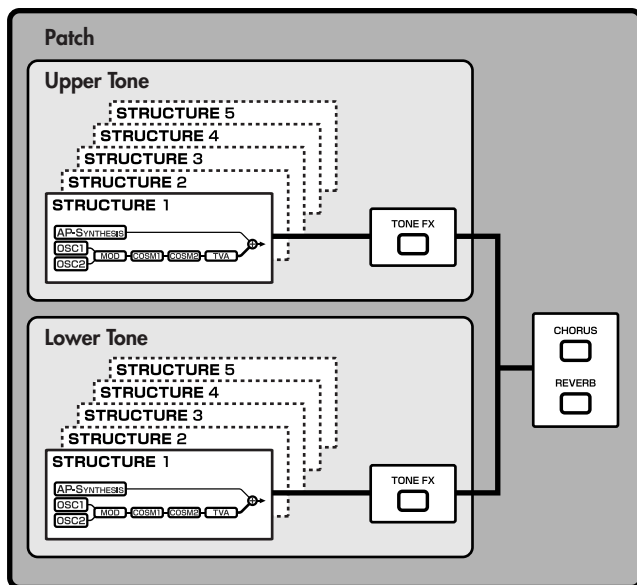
Patch

Upper Tone

STRUCTURE 5
STRUCTURE 4
STRUCTURE 3
STRUCTURE 2
STRUCTURE 1

AP-SYNTHESIS
OSC1
OSC2
MOD
COSM1
COSM2
TVA

TONE FX

Lower Tone

STRUCTURE 5
STRUCTURE 4
STRUCTURE 3
STRUCTURE 2
STRUCTURE 1

AP-SYNTHESIS
OSC1
OSC2
MOD
COSM1
COSM2
TVA

TONE FX

CHORUS
REVERB